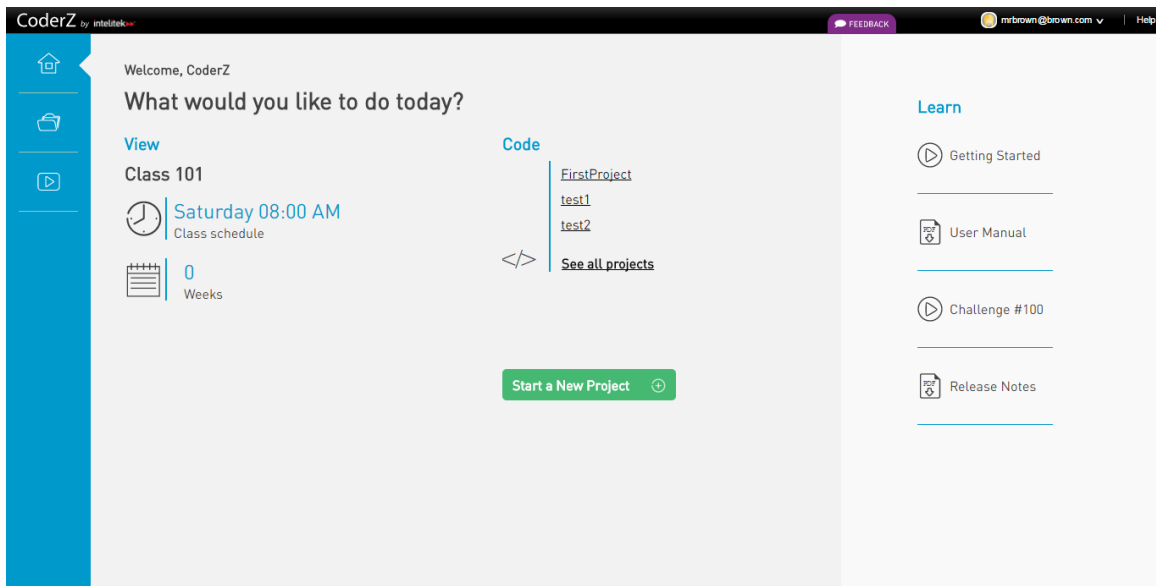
CoderZ by intelitek

FEEDBACK

mrbrown@brown.com

Help

Welcome, CoderZ

What would you like to do today?

View

Class 101

Saturday 08:00 AM
Class schedule

0
Weeks

Code

FirstProject
test1
test2

</>

See all projects

Start a New Project

Learn

Getting Started

PDF
User Manual

Challenge #100

PDF
Release Notes